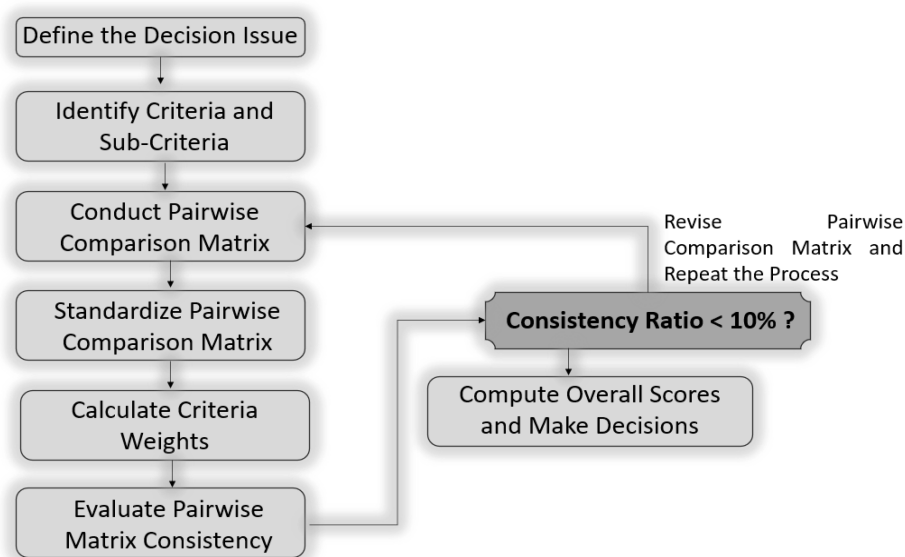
Define the Decision Issue

Identify Criteria and Sub-Criteria

Conduct Pairwise Comparison Matrix

Standardize Pairwise Comparison Matrix

Calculate Criteria Weights

Evaluate Pairwise Matrix Consistency

Revise Pairwise Comparison Matrix and Repeat the Process

Consistency Ratio < 10% ?

Compute Overall Scores and Make Decisions